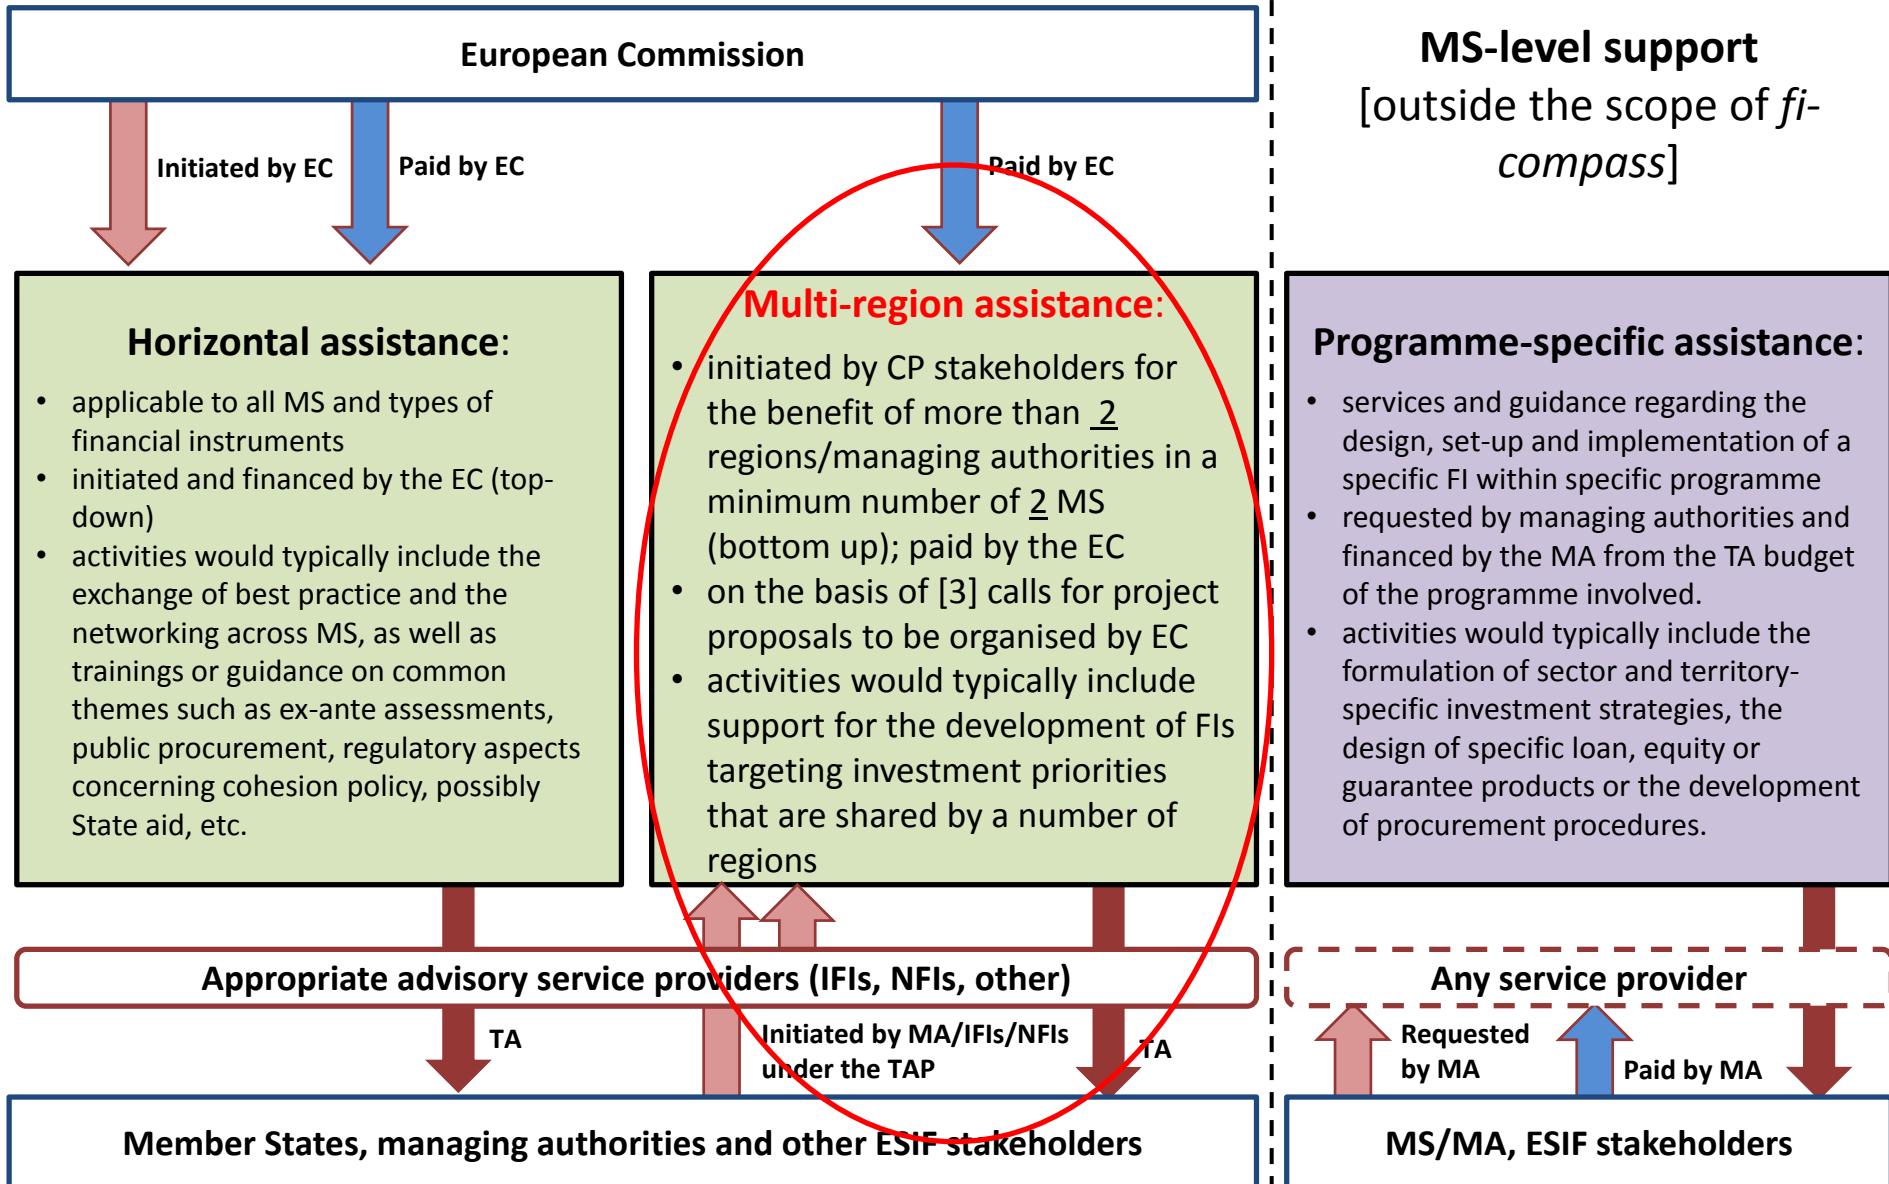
European Commission

Initiated by EC

Paid by EC

Paid by EC

MS-level support
[outside the scope of *fi-compass*]

Horizontal assistance:

- applicable to all MS and types of financial instruments
- initiated and financed by the EC (top-down)
- activities would typically include the exchange of best practice and the networking across MS, as well as trainings or guidance on common themes such as ex-ante assessments, public procurement, regulatory aspects concerning cohesion policy, possibly State aid, etc.

Multi-region assistance:

- initiated by CP stakeholders for the benefit of more than 2 regions/managing authorities in a minimum number of 2 MS (bottom up); paid by the EC
- on the basis of [3] calls for project proposals to be organised by EC
- activities would typically include support for the development of FIs targeting investment priorities that are shared by a number of regions

Programme-specific assistance:

- services and guidance regarding the design, set-up and implementation of a specific FI within specific programme
- requested by managing authorities and financed by the MA from the TA budget of the programme involved.
- activities would typically include the formulation of sector and territory-specific investment strategies, the design of specific loan, equity or guarantee products or the development of procurement procedures.

Appropriate advisory service providers (IFIs, NFIs, other)

Any service provider

TA

Initiated by MA/IFIs/NFIs under the TAP

TA

Requested by MA

Paid by MA

Member States, managing authorities and other ESIF stakeholders

MS/MA, ESIF stakeholders